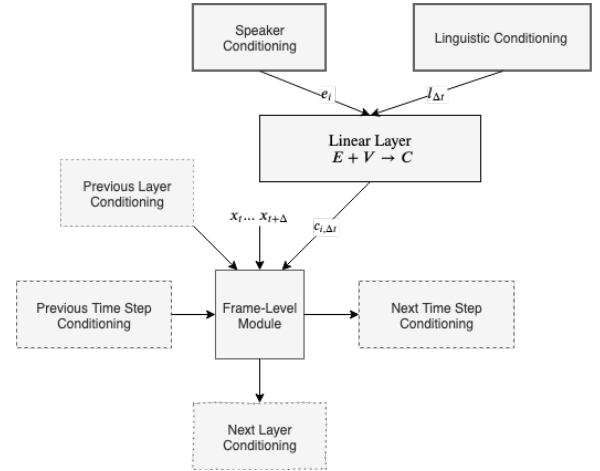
Speaker Conditioning

Linguistic Conditioning

$e_i$

$l_{\Delta t}$

Linear Layer
$E + V \rightarrow C$

Previous Layer Conditioning

$x_t \dots x_{t+\Delta}$

$c_{i,\Delta t}$

Previous Time Step Conditioning

Frame-Level Module

Next Time Step Conditioning

Next Layer Conditioning